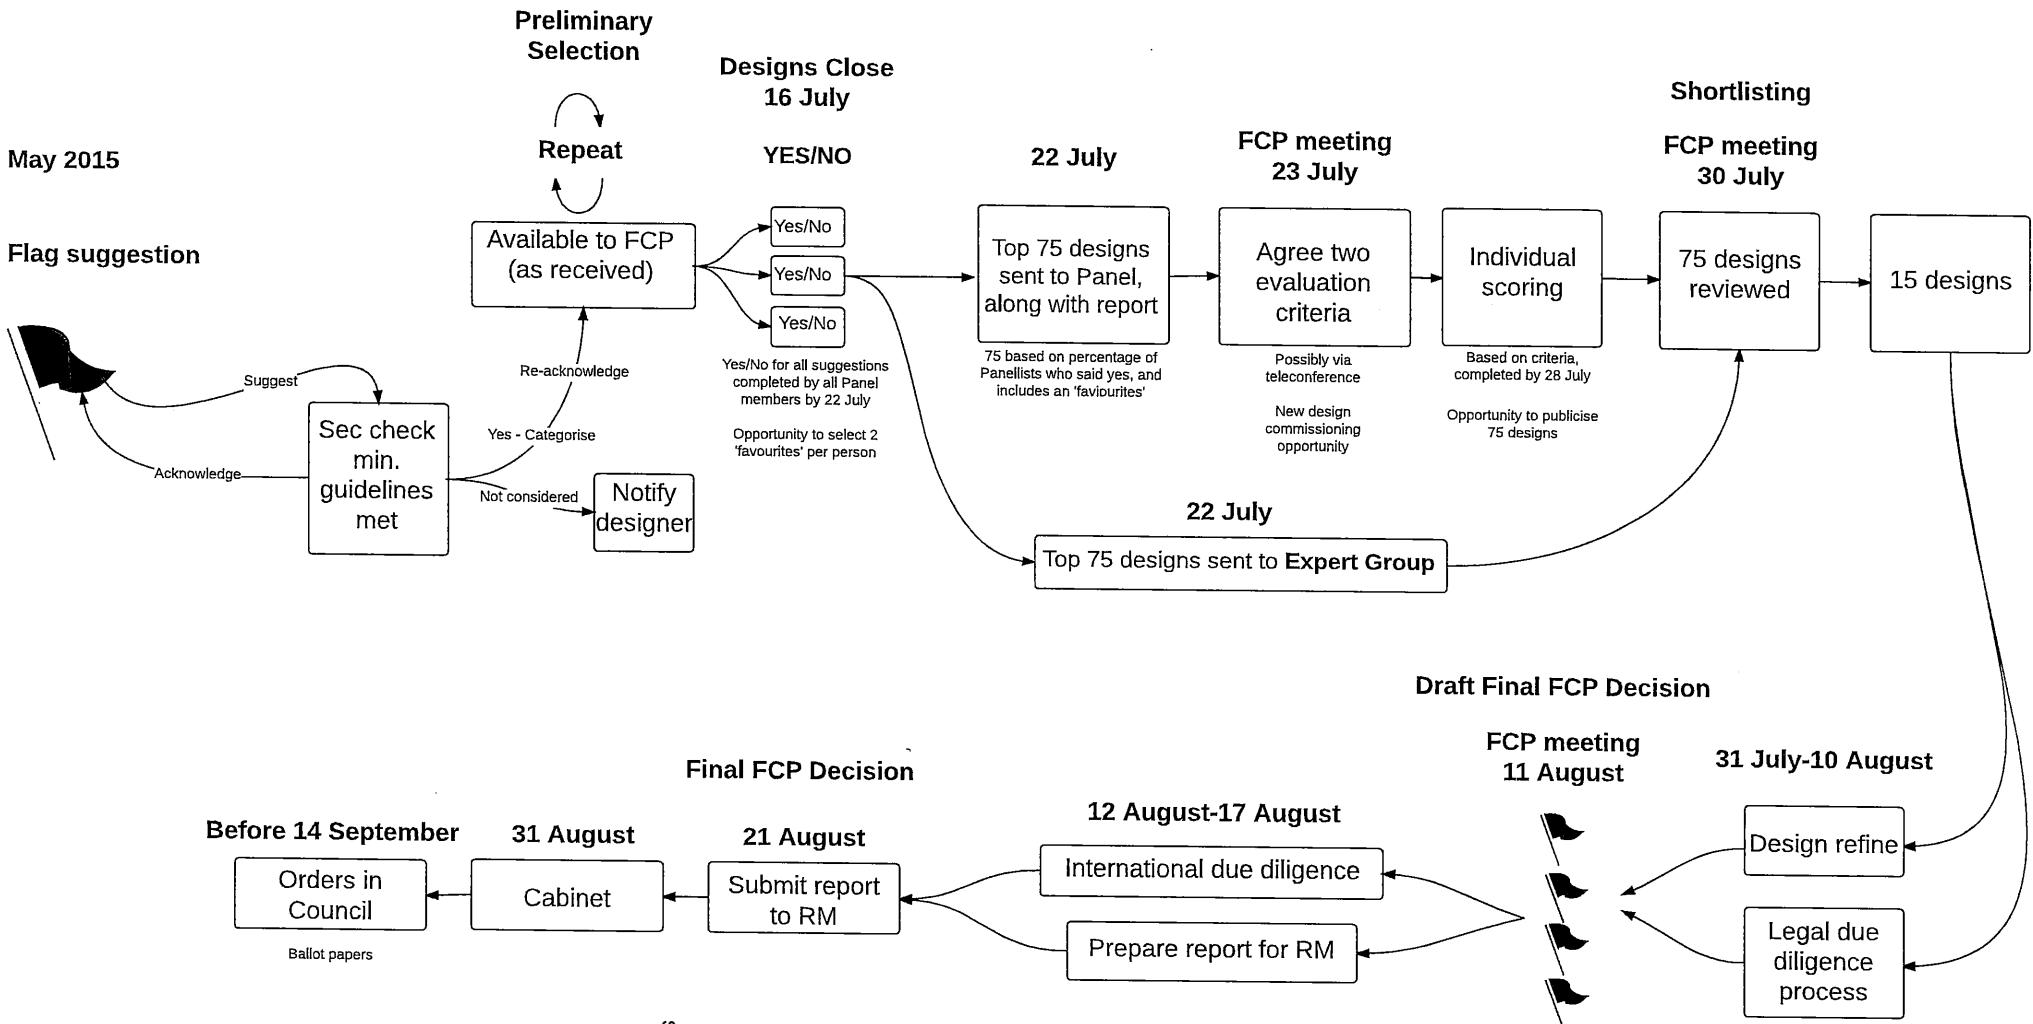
Preliminary Selection

Repeat

Designs Close 16 July

YES/NO

22 July

FCP meeting 23 July

Shortlisting

FCP meeting 30 July

May 2015

Flag suggestion

Available to FCP (as received)

Yes/No

Yes/No

Yes/No

Top 75 designs sent to Panel, along with report

Agree two evaluation criteria

Individual scoring

75 designs reviewed

15 designs

Suggest

Acknowledge

Sec check min. guidelines met

Re-acknowledge

Yes - Categorise

Not considered

Notify designer

Yes/No for all suggestions completed by all Panel members by 22 July

Opportunity to select 2 'favourites' per person

75 based on percentage of Panellists who said yes, and includes an 'favourites'

Possibly via teleconference

New design commissioning opportunity

Based on criteria, completed by 28 July

Opportunity to publicise 75 designs

22 July

Top 75 designs sent to Expert Group

Draft Final FCP Decision

FCP meeting 11 August

31 July-10 August

Final FCP Decision

Before 14 September

31 August

21 August

12 August-17 August

Design refine

International due diligence

Orders in Council

Cabinet

Submit report to RM

Prepare report for RM

Legal due diligence process

Ballot papers